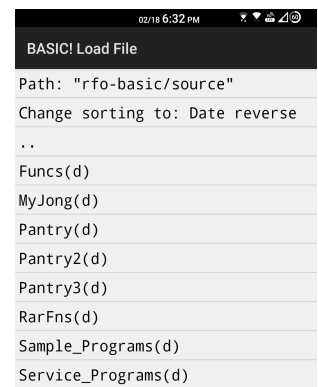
02/18 6:32 PM

BASIC! Load File

Path: "rfo-basic/source"

Change sorting to: Date reverse

..

Funcs(d)

MyJong(d)

Pantry(d)

Pantry2(d)

Pantry3(d)

RarFns(d)

Sample_Programs(d)

Service_Programs(d)